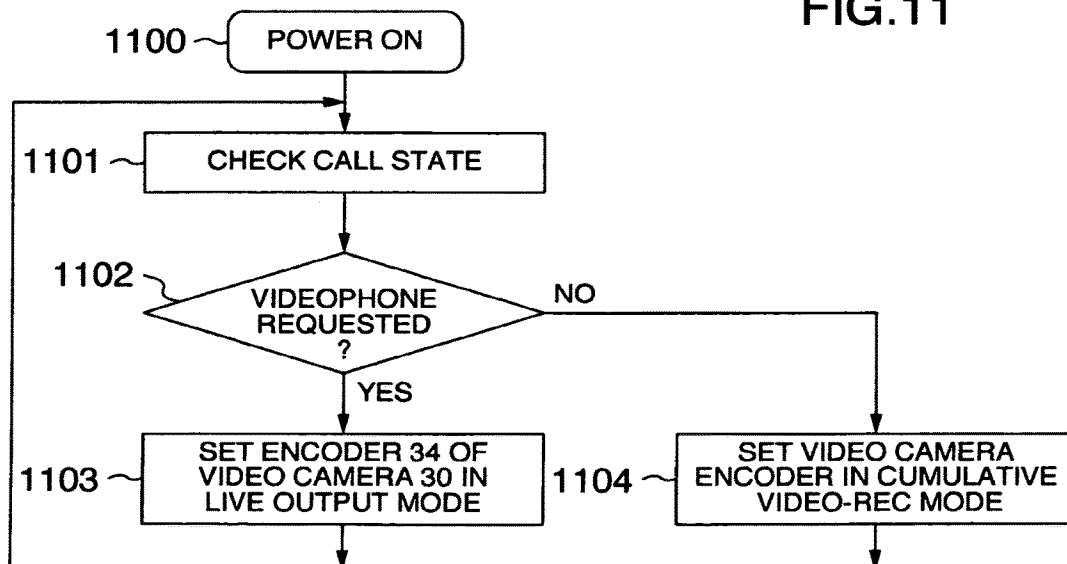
FIG.11

1100
POWER ON

1101
CHECK CALL STATE

1102
VIDEOPHONE REQUESTED ?

NO

YES

1103
SET ENCODER 34 OF VIDEO CAMERA 30 IN LIVE OUTPUT MODE

1104
SET VIDEO CAMERA ENCODER IN CUMULATIVE VIDEO-REC MODE